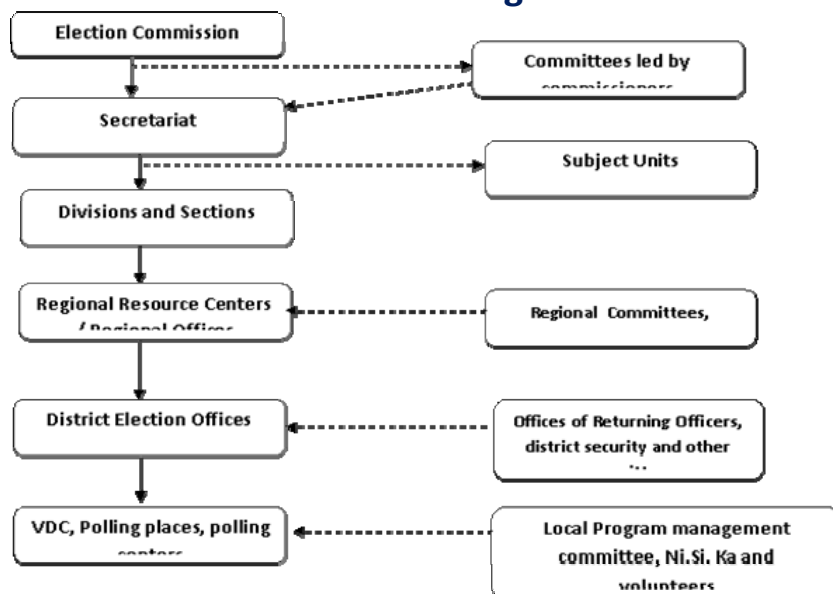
Election Commission

Committees led by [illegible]

Secretariat

Subject Units

Divisions and Sections

Regional Resource Centers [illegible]

Regional Committees,

District Election Offices

Offices of Returning Officers, district security and other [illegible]

VDC, Polling places, polling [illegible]

Local Program management committee, Ni.Si. Ka and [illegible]